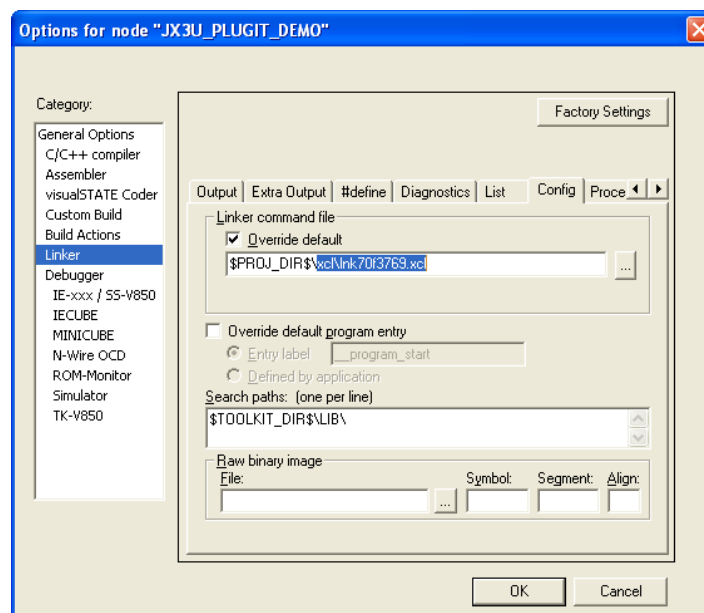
Options for node "JX3U_PLUGIT_DEMO"

Category:
General Options
C/C++ compiler
Assembler
visualSTATE Coder
Custom Build
Build Actions
Linker
Debugger
IE-xxx / SS-V850
IECUBE
MINICUBE
N-Wire OCD
ROM-Monitor
Simulator
TK-V850

Factory Settings

Output | Extra Output | #define | Diagnostics | List | Config | Proce

Linker command file
Override default
$PROJ_DIR$\xcl\lnk70f3769.xcl
...

Override default program entry
Entry label __program_start
Defined by application
Search paths: (one per line)
$TOOLKIT_DIR$\LIB\

Raw binary image
File:
...
Symbol:
Segment:
Align:

OK
Cancel